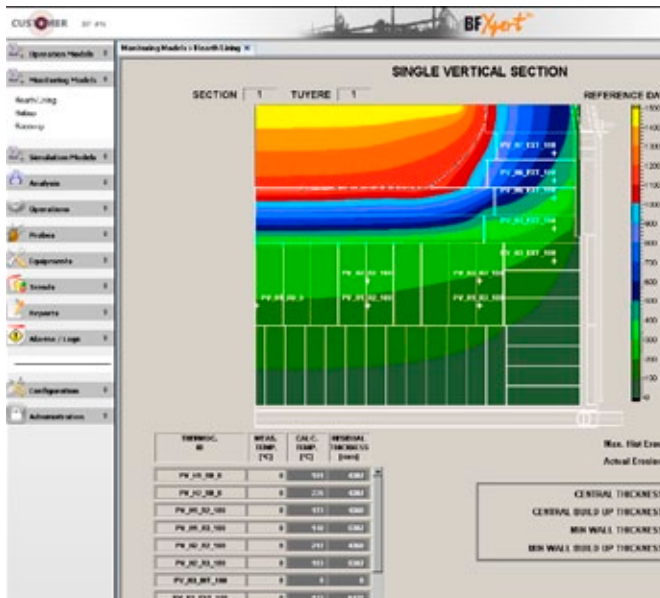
CUSTOMER BF #N

BFXpert

Operation Models

Monitoring Models

Hearth Lining

Staves

Runway

Simulation Models

Analysis

Operations

Probes

Equipments

Trends

Reports

Alarms / Logs

Configuration

Administration

Monitoring Models > Hearth Lining ×

SINGLE VERTICAL SECTION

SECTION 1 TUYERE 1

REFERENCE DA

1500

1400

1300

1200

1100

1000

900

800

700

600

500

400

300

200

100

0

PV_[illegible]_EXT_100

PV_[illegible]_EXT_100

PV_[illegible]_EXT_100

PV_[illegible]_EXT_100

PV_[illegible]_EXT_100

PV_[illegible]_100

PV_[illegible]_100

PV_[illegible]_0

PV_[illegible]_100

PV_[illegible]_100

| THERMOC. ID | MEAS. TEMP. [°C] | CALC. TEMP. [°C] | RESIDUAL THICKNESS [mm] |
|---|---|---|---|
| PV_H1_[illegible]_0 | 0 | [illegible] | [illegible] |
| PV_H2_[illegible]_0 | 0 | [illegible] | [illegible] |
| PV_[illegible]_100 | 0 | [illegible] | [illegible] |
| PV_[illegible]_100 | 0 | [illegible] | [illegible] |
| PV_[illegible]_100 | 0 | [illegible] | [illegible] |
| PV_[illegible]_100 | 0 | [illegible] | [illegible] |
| PV_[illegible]_EXT_100 | 0 | 0 | 0 |

Max. Hist Eros

Actual Erosio

CENTRAL THICKNES

CENTRAL BUILD UP THICKNES

MIN WALL THICKNES

MIN WALL BUILD UP THICKNES